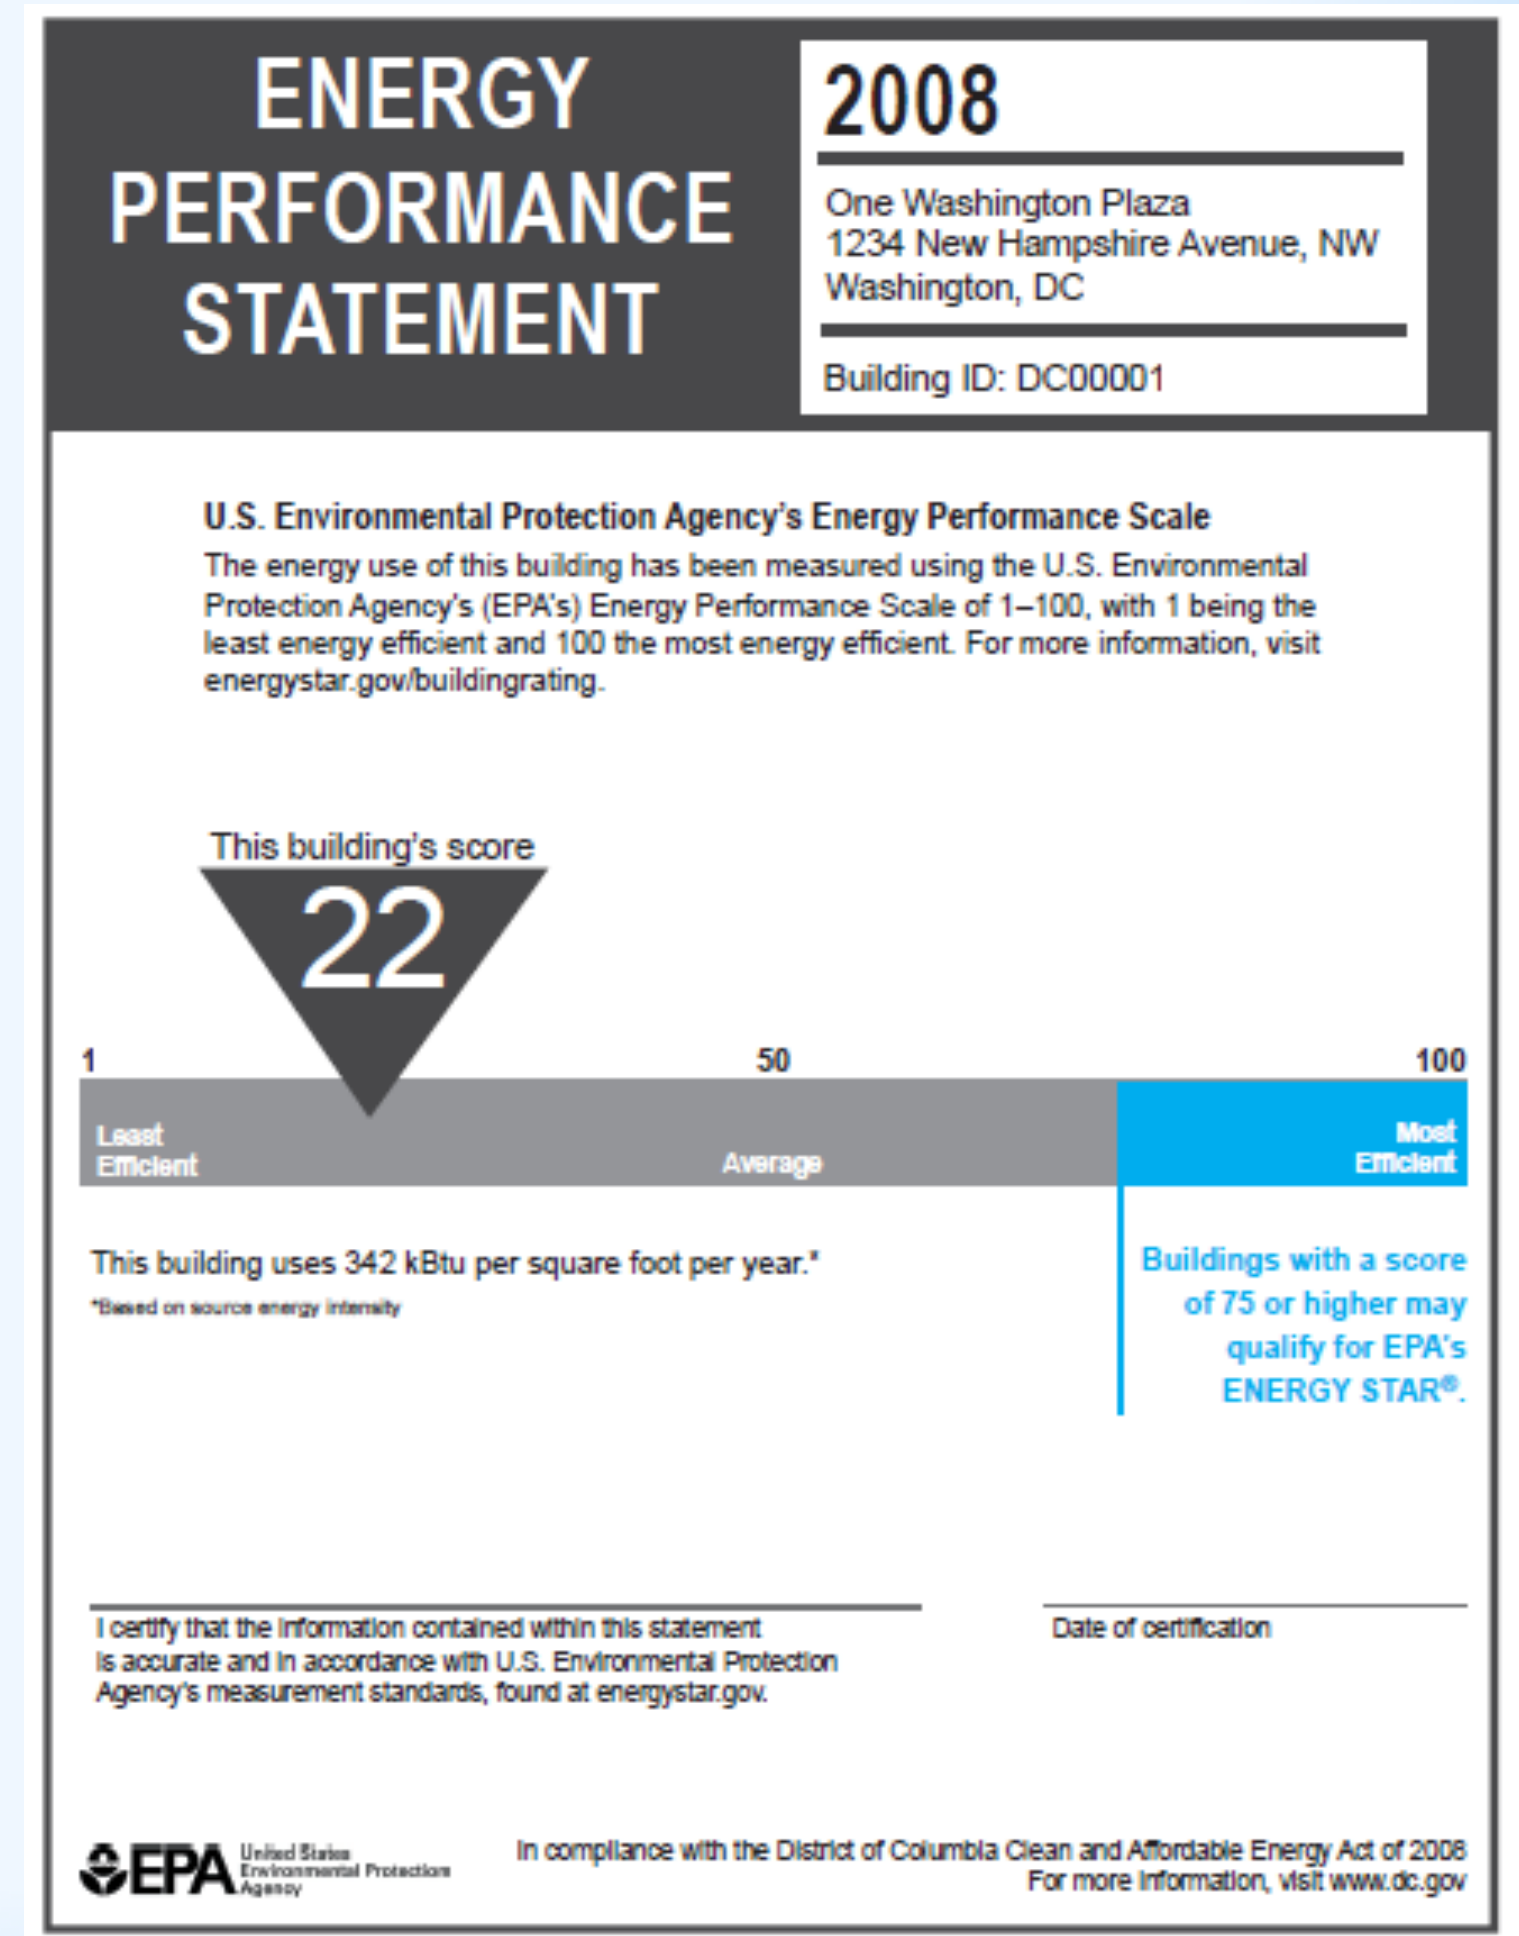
ENERGY PERFORMANCE STATEMENT

2008

One Washington Plaza
1234 New Hampshire Avenue, NW
Washington, DC

Building ID: DC00001

U.S. Environmental Protection Agency's Energy Performance Scale

The energy use of this building has been measured using the U.S. Environmental Protection Agency's (EPA's) Energy Performance Scale of 1–100, with 1 being the least energy efficient and 100 the most energy efficient. For more information, visit energystar.gov/buildingrating.

This building's score

22

1

50

100

Least Efficient

Average

Most Efficient

This building uses 342 kBtu per square foot per year.*

*Based on source energy intensity

Buildings with a score of 75 or higher may qualify for EPA's ENERGY STAR®.

I certify that the information contained within this statement is accurate and in accordance with U.S. Environmental Protection Agency's measurement standards, found at energystar.gov.

Date of certification

EPA United States Environmental Protection Agency

In compliance with the District of Columbia Clean and Affordable Energy Act of 2008
For more information, visit www.dc.gov